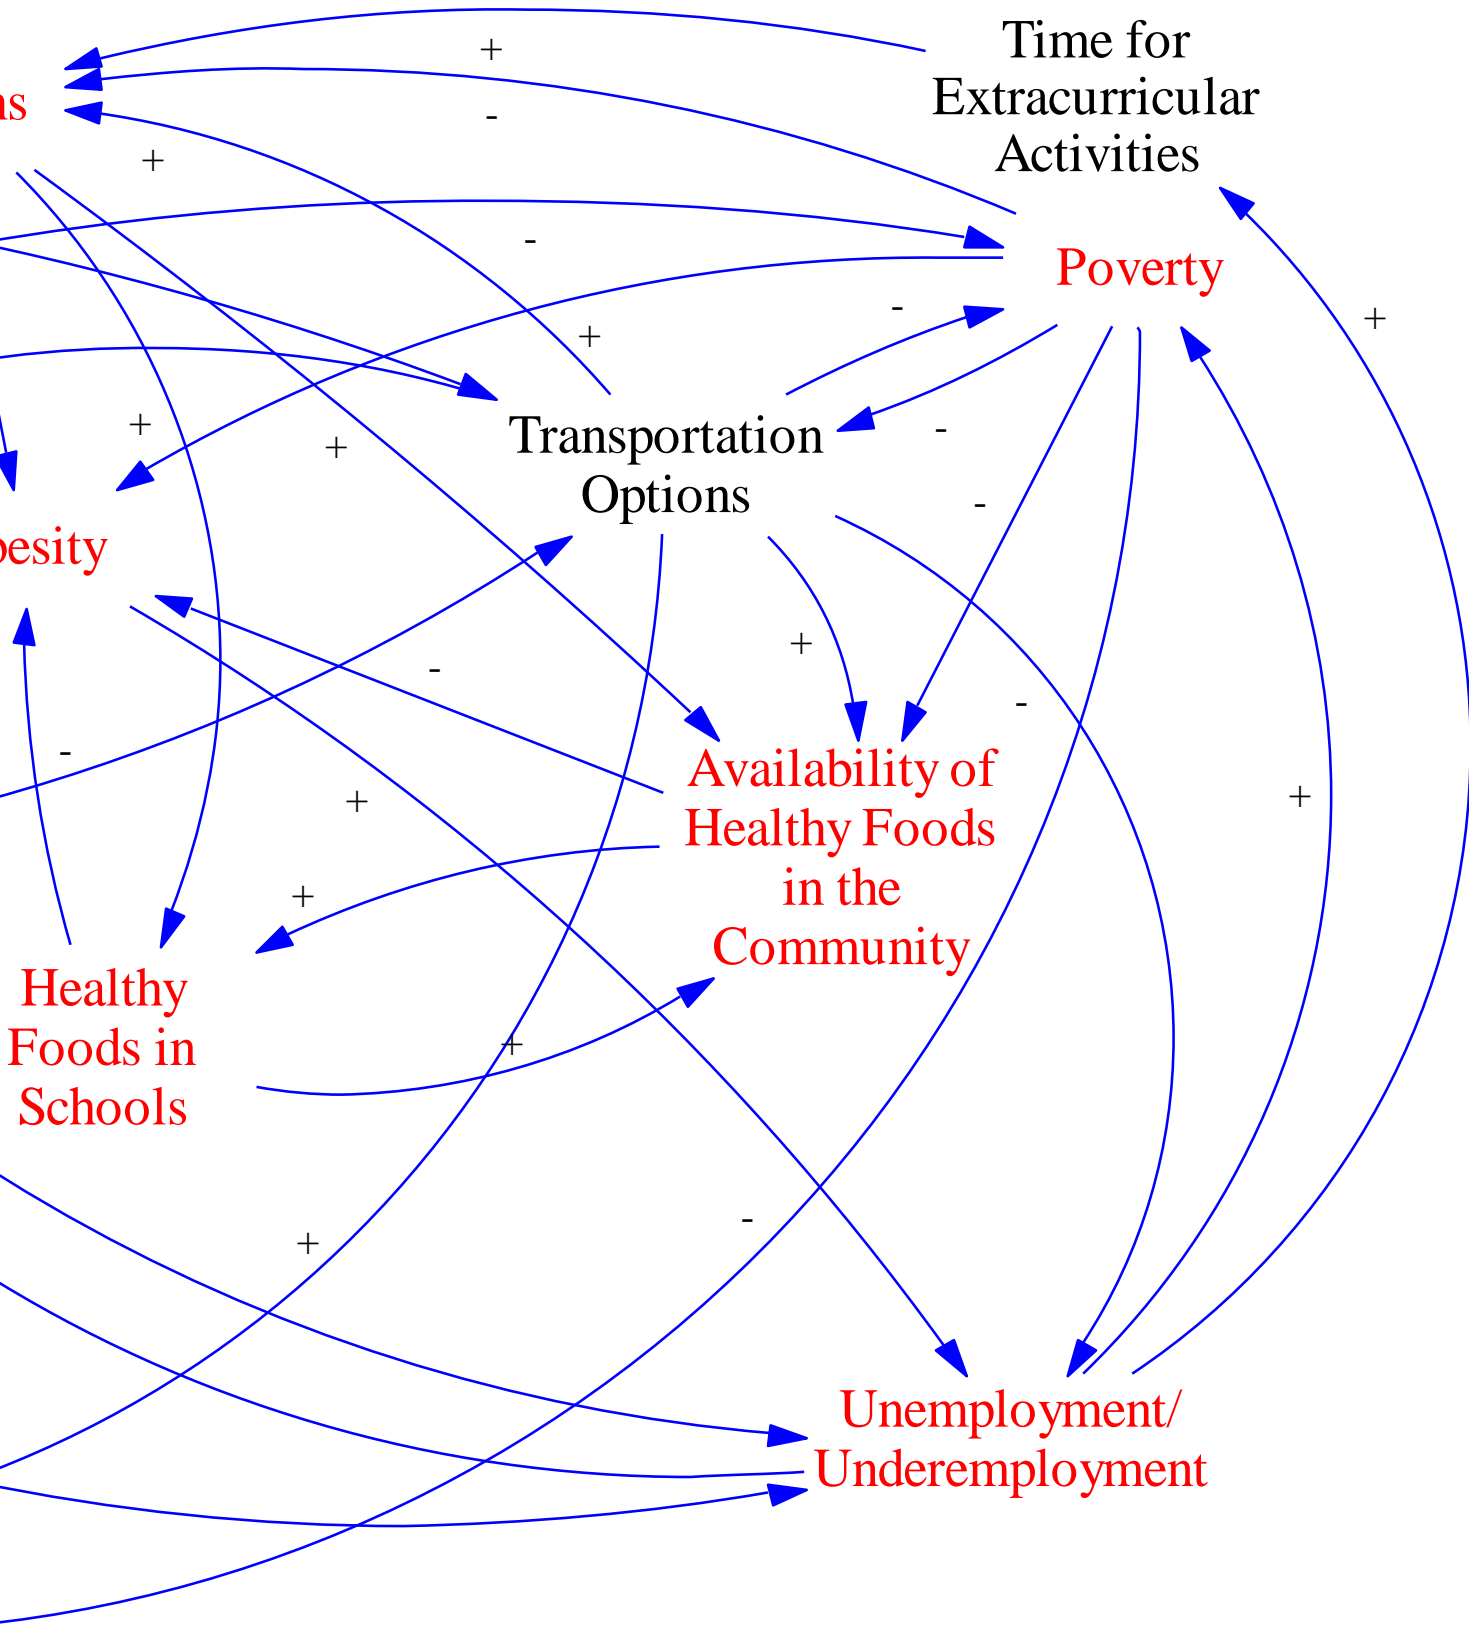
ns

Time for Extracurricular Activities

+

-

+

-

Poverty

+

-

+

Transportation Options

-

+

+

-

besity

-

+

-

-

Availability of Healthy Foods in the Community

-

+

+

+

Healthy Foods in Schools

+

+

-

Unemployment/ Underemployment